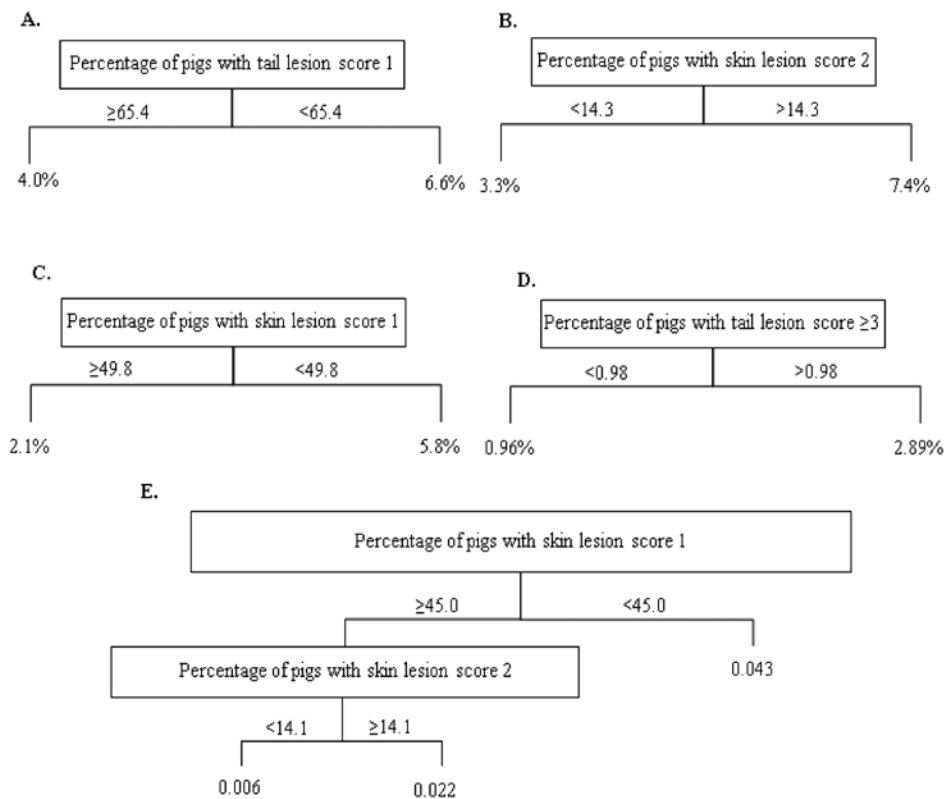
A.

Percentage of pigs with tail lesion score 1

≥65.4

<65.4

4.0%

6.6%

B.

Percentage of pigs with skin lesion score 2

<14.3

>14.3

3.3%

7.4%

C.

Percentage of pigs with skin lesion score 1

≥49.8

<49.8

2.1%

5.8%

D.

Percentage of pigs with tail lesion score ≥3

<0.98

>0.98

0.96%

2.89%

E.

Percentage of pigs with skin lesion score 1

≥45.0

<45.0

Percentage of pigs with skin lesion score 2

0.043

<14.1

≥14.1

0.006

0.022